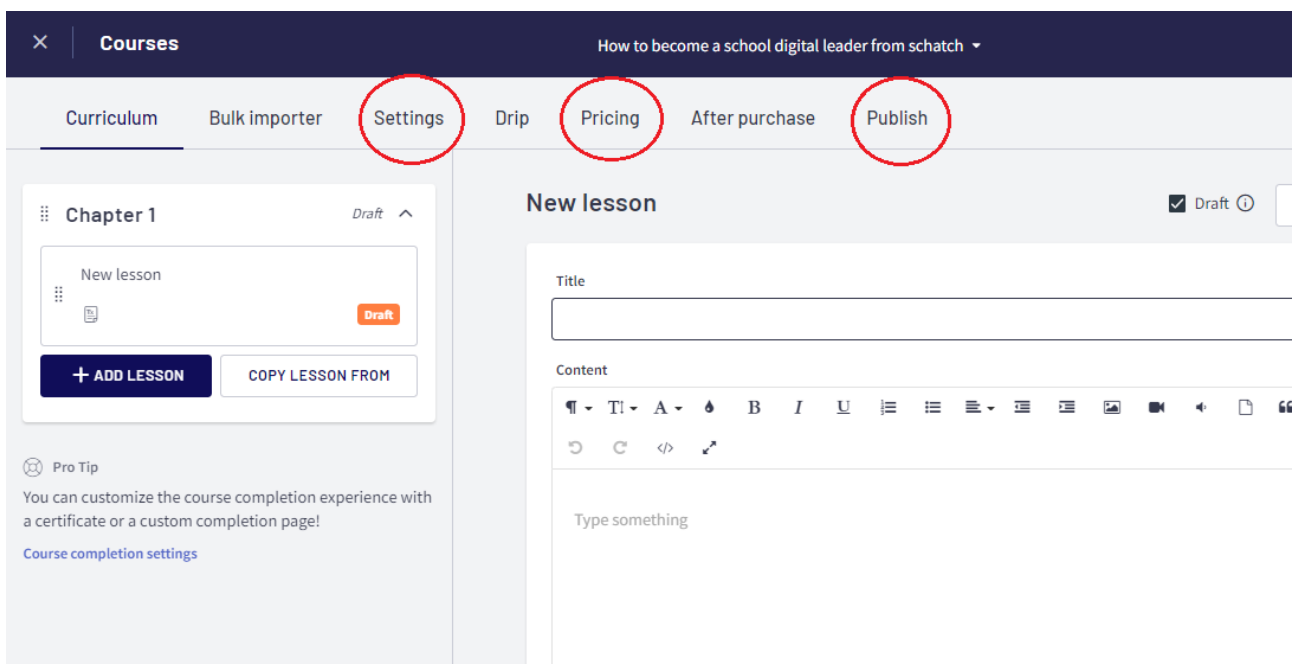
× Courses

How to become a school digital leader from schatch

Curriculum Bulk importer Settings Drip Pricing After purchase Publish

Chapter 1 Draft

New lesson

Draft

+ ADD LESSON COPY LESSON FROM

Pro Tip

You can customize the course completion experience with a certificate or a custom completion page!

Course completion settings

New lesson

Draft

Title

Content

B I U

Type something